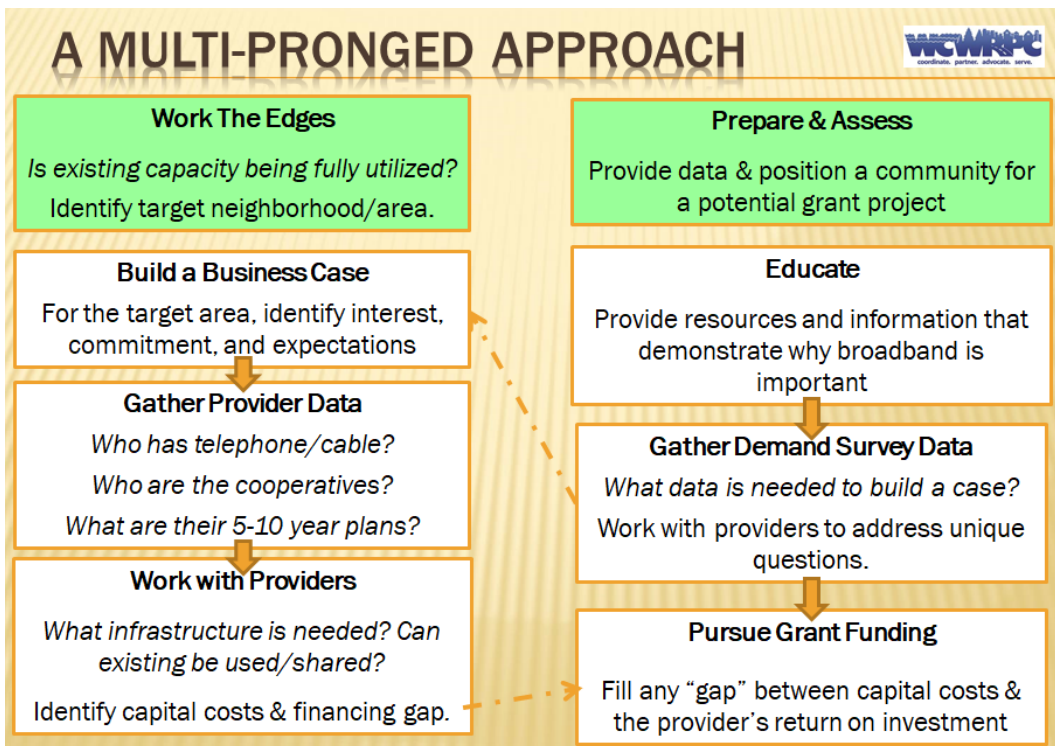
A MULTI-PRONGED APPROACH

WCWRPC
coordinate. partner. advocate. serve.

Work The Edges

*Is existing capacity being fully utilized?*

Identify target neighborhood/area.

Build a Business Case

For the target area, identify interest, commitment, and expectations

Gather Provider Data

*Who has telephone/cable?*

*Who are the cooperatives?*

*What are their 5-10 year plans?*

Work with Providers

*What infrastructure is needed? Can existing be used/shared?*

Identify capital costs & financing gap.

Prepare & Assess

Provide data & position a community for a potential grant project

Educate

Provide resources and information that demonstrate why broadband is important

Gather Demand Survey Data

*What data is needed to build a case?*

Work with providers to address unique questions.

Pursue Grant Funding

Fill any "gap" between capital costs & the provider's return on investment